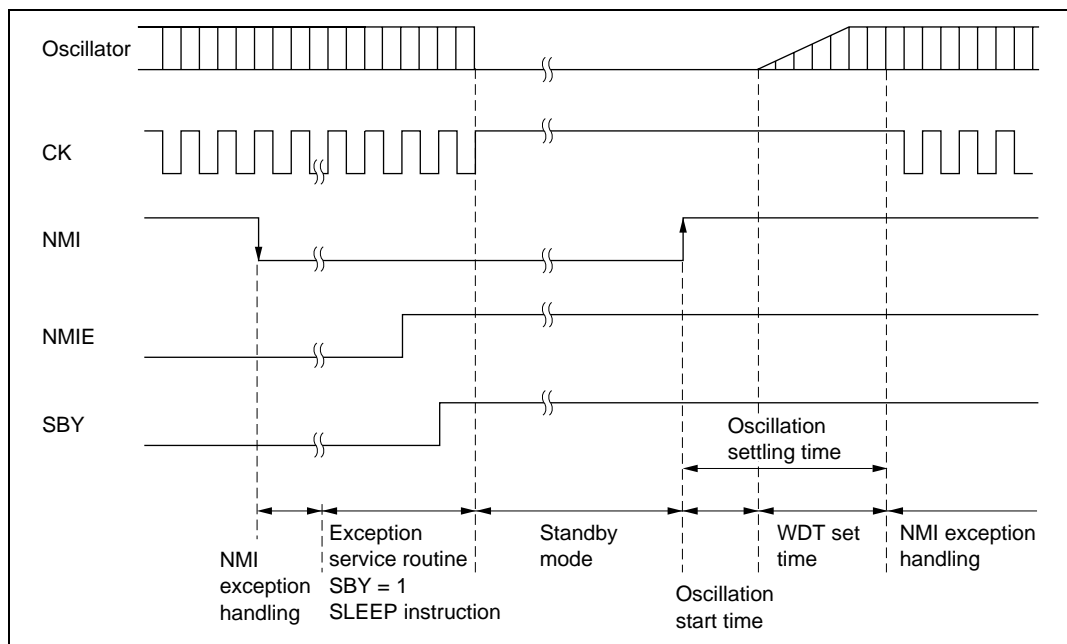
Oscillator

CK

NMI

NMIE

SBY

Oscillation settling time

NMI exception handling

Exception service routine SBY = 1 SLEEP instruction

Standby mode

Oscillation start time

WDT set time

NMI exception handling